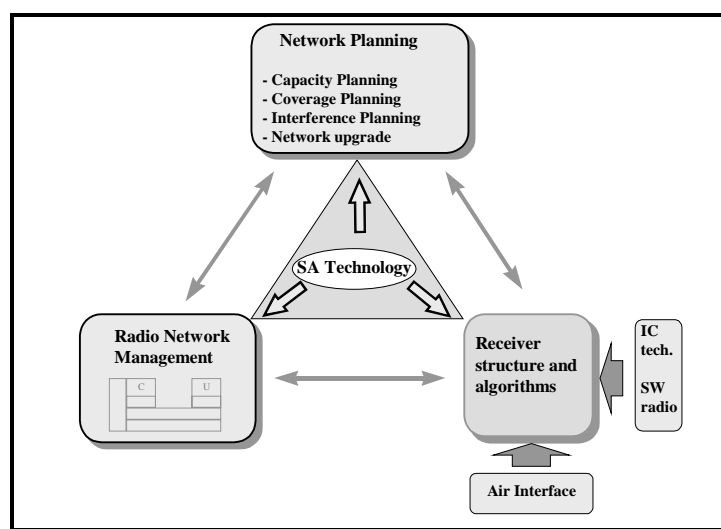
Network Planning

- Capacity Planning
- Coverage Planning
- Interference Planning
- Network upgrade

SA Technology

Radio Network Management

C

U

Receiver structure and algorithms

IC tech.

SW radio

Air Interface